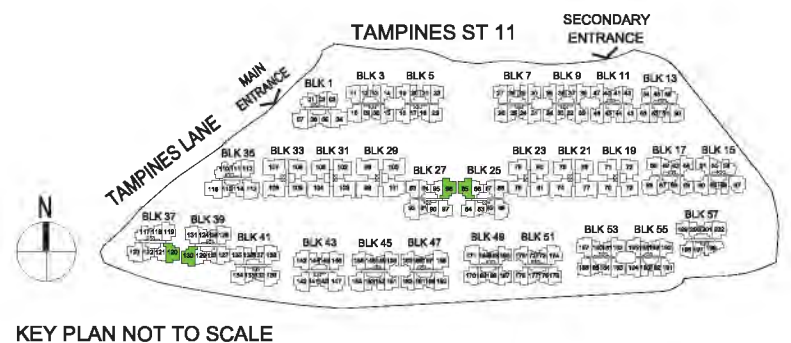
TAMPINES ST 11

SECONDARY ENTRANCE

MAIN ENTRANCE

TAMPINES LANE

N

BLK 1
BLK 3
BLK 5
BLK 7
BLK 9
BLK 11
BLK 13
BLK 35
BLK 33
BLK 31
BLK 29
BLK 27
BLK 25
BLK 23
BLK 21
BLK 19
BLK 17
BLK 15
BLK 37
BLK 39
BLK 41
BLK 43
BLK 45
BLK 47
BLK 49
BLK 51
BLK 53
BLK 55
BLK 57

KEY PLAN NOT TO SCALE